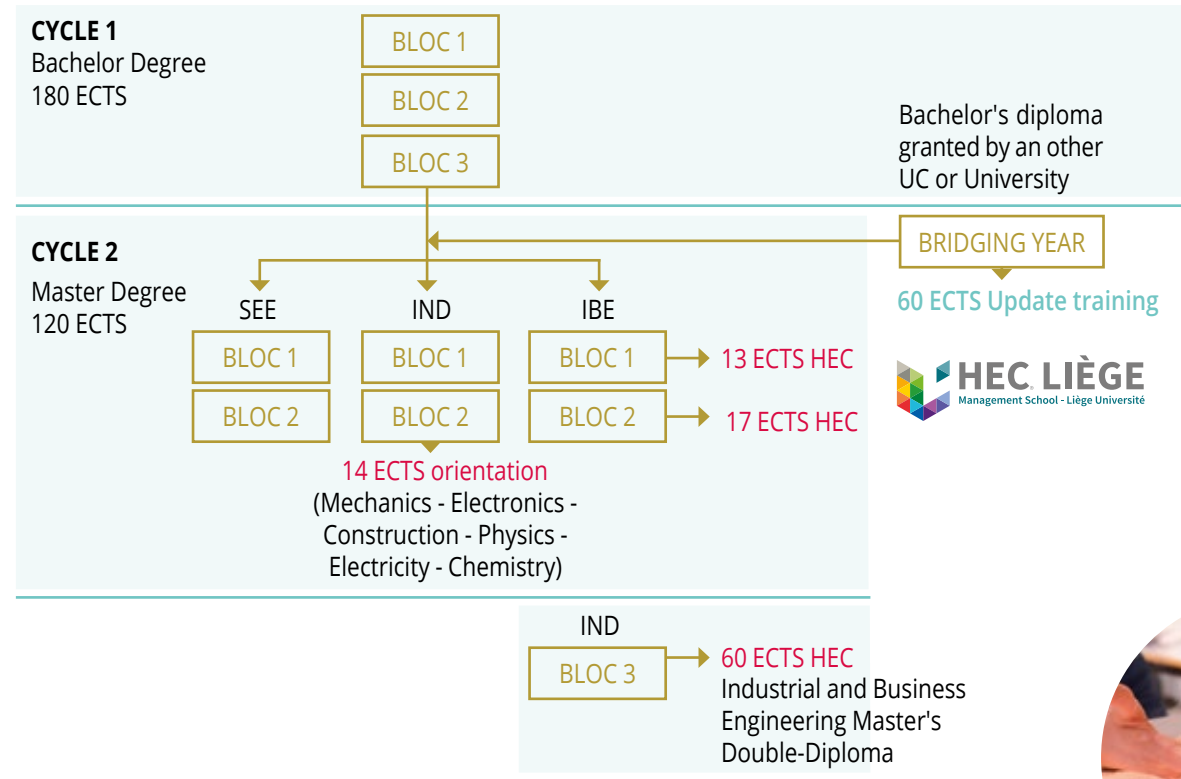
CYCLE 1
Bachelor Degree
180 ECTS

BLOC 1
BLOC 2
BLOC 3

Bachelor's diploma granted by an other UC or University

CYCLE 2
Master Degree
120 ECTS

BRIDGING YEAR
60 ECTS Update training

SEE
BLOC 1
BLOC 2

IND
BLOC 1
BLOC 2

IBE
BLOC 1
BLOC 2

13 ECTS HEC
17 ECTS HEC

HEC LIÈGE
Management School - Liège Université

14 ECTS orientation
(Mechanics - Electronics - Construction - Physics - Electricity - Chemistry)

IND
BLOC 3
60 ECTS HEC
Industrial and Business Engineering Master's Double-Diploma